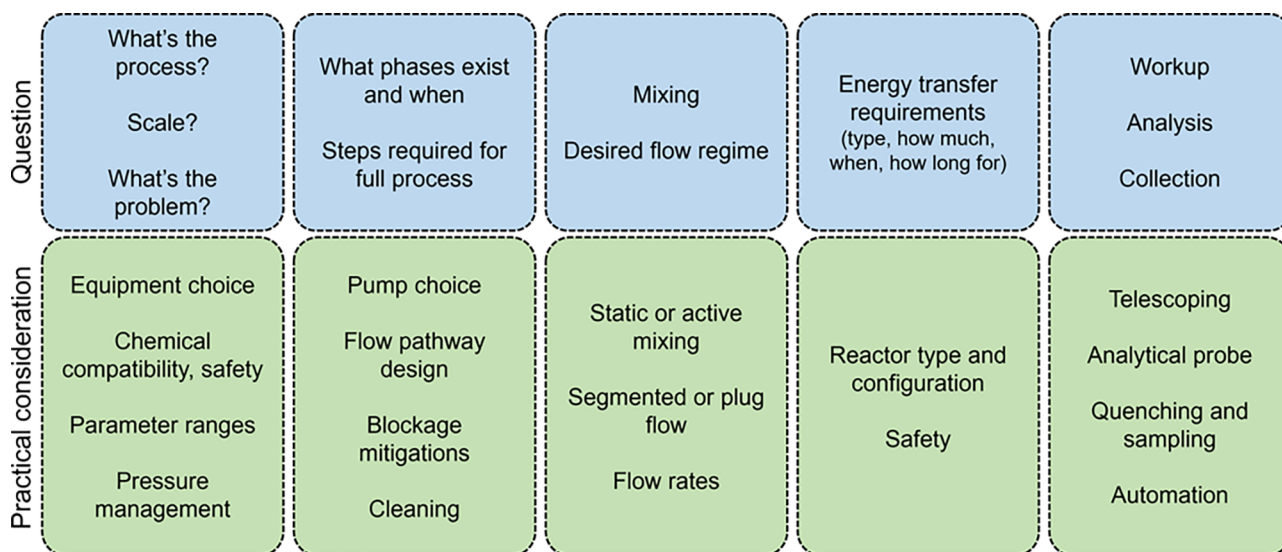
| | | | | | |
|---|---|---|---|---|---|
| Question | What's the process? Scale? What's the problem? | What phases exist and when Steps required for full process | Mixing Desired flow regime | Energy transfer requirements (type, how much, when, how long for) | Workup Analysis Collection |
| Practical consideration | Equipment choice Chemical compatibility, safety Parameter ranges Pressure management | Pump choice Flow pathway design Blockage mitigations Cleaning | Static or active mixing Segmented or plug flow Flow rates | Reactor type and configuration Safety | Telescoping Analytical probe Quenching and sampling Automation |